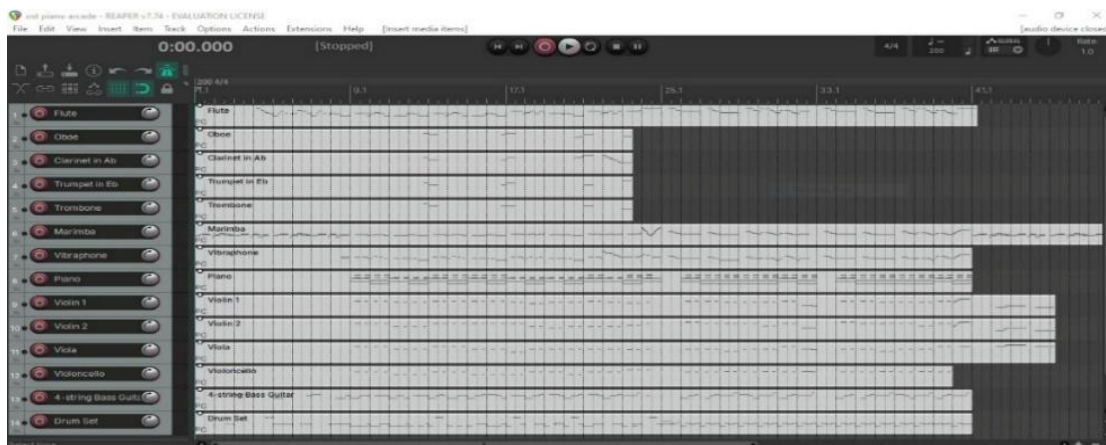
sid piano arcade - REAPER v7.74 - EVALUATION LICENSE
File Edit View Insert Item Track Options Actions Extensions Help [insert media items]
[audio device closed]
0:00.000 [Stopped]
4/4
Rate 1.0
200 4/4
1.1
9.1
17.1
25.1
33.1
41.1
1 Flute
2 Oboe
3 Clarinet in Ab
4 Trumpet in Eb
5 Trombone
6 Marimba
7 Vibraphone
8 Piano
9 Violin 1
10 Violin 2
11 Viola
12 Violoncello
13 4-string Bass Guitar
14 Drum Set
Flute
Oboe
Clarinet in Ab
Trumpet in Eb
Trombone
Marimba
Vibraphone
Piano
Violin 1
Violin 2
Viola
Violoncello
4-string Bass Guitar
Drum Set